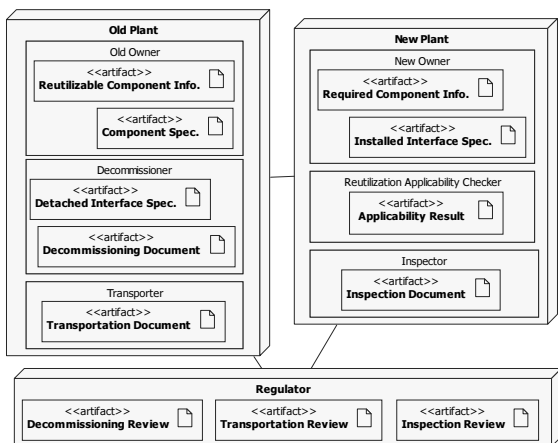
Old Plant

Old Owner

<<artifact>>
Reutilizable Component Info.

<<artifact>>
Component Spec.

Decommissioner

<<artifact>>
Detached Interface Spec.

<<artifact>>
Decommissioning Document

Transporter

<<artifact>>
Transportation Document

New Plant

New Owner

<<artifact>>
Required Component Info.

<<artifact>>
Installed Interface Spec.

Reutilization Applicability Checker

<<artifact>>
Applicability Result

Inspector

<<artifact>>
Inspection Document

Regulator

<<artifact>>
Decommissioning Review

<<artifact>>
Transportation Review

<<artifact>>
Inspection Review